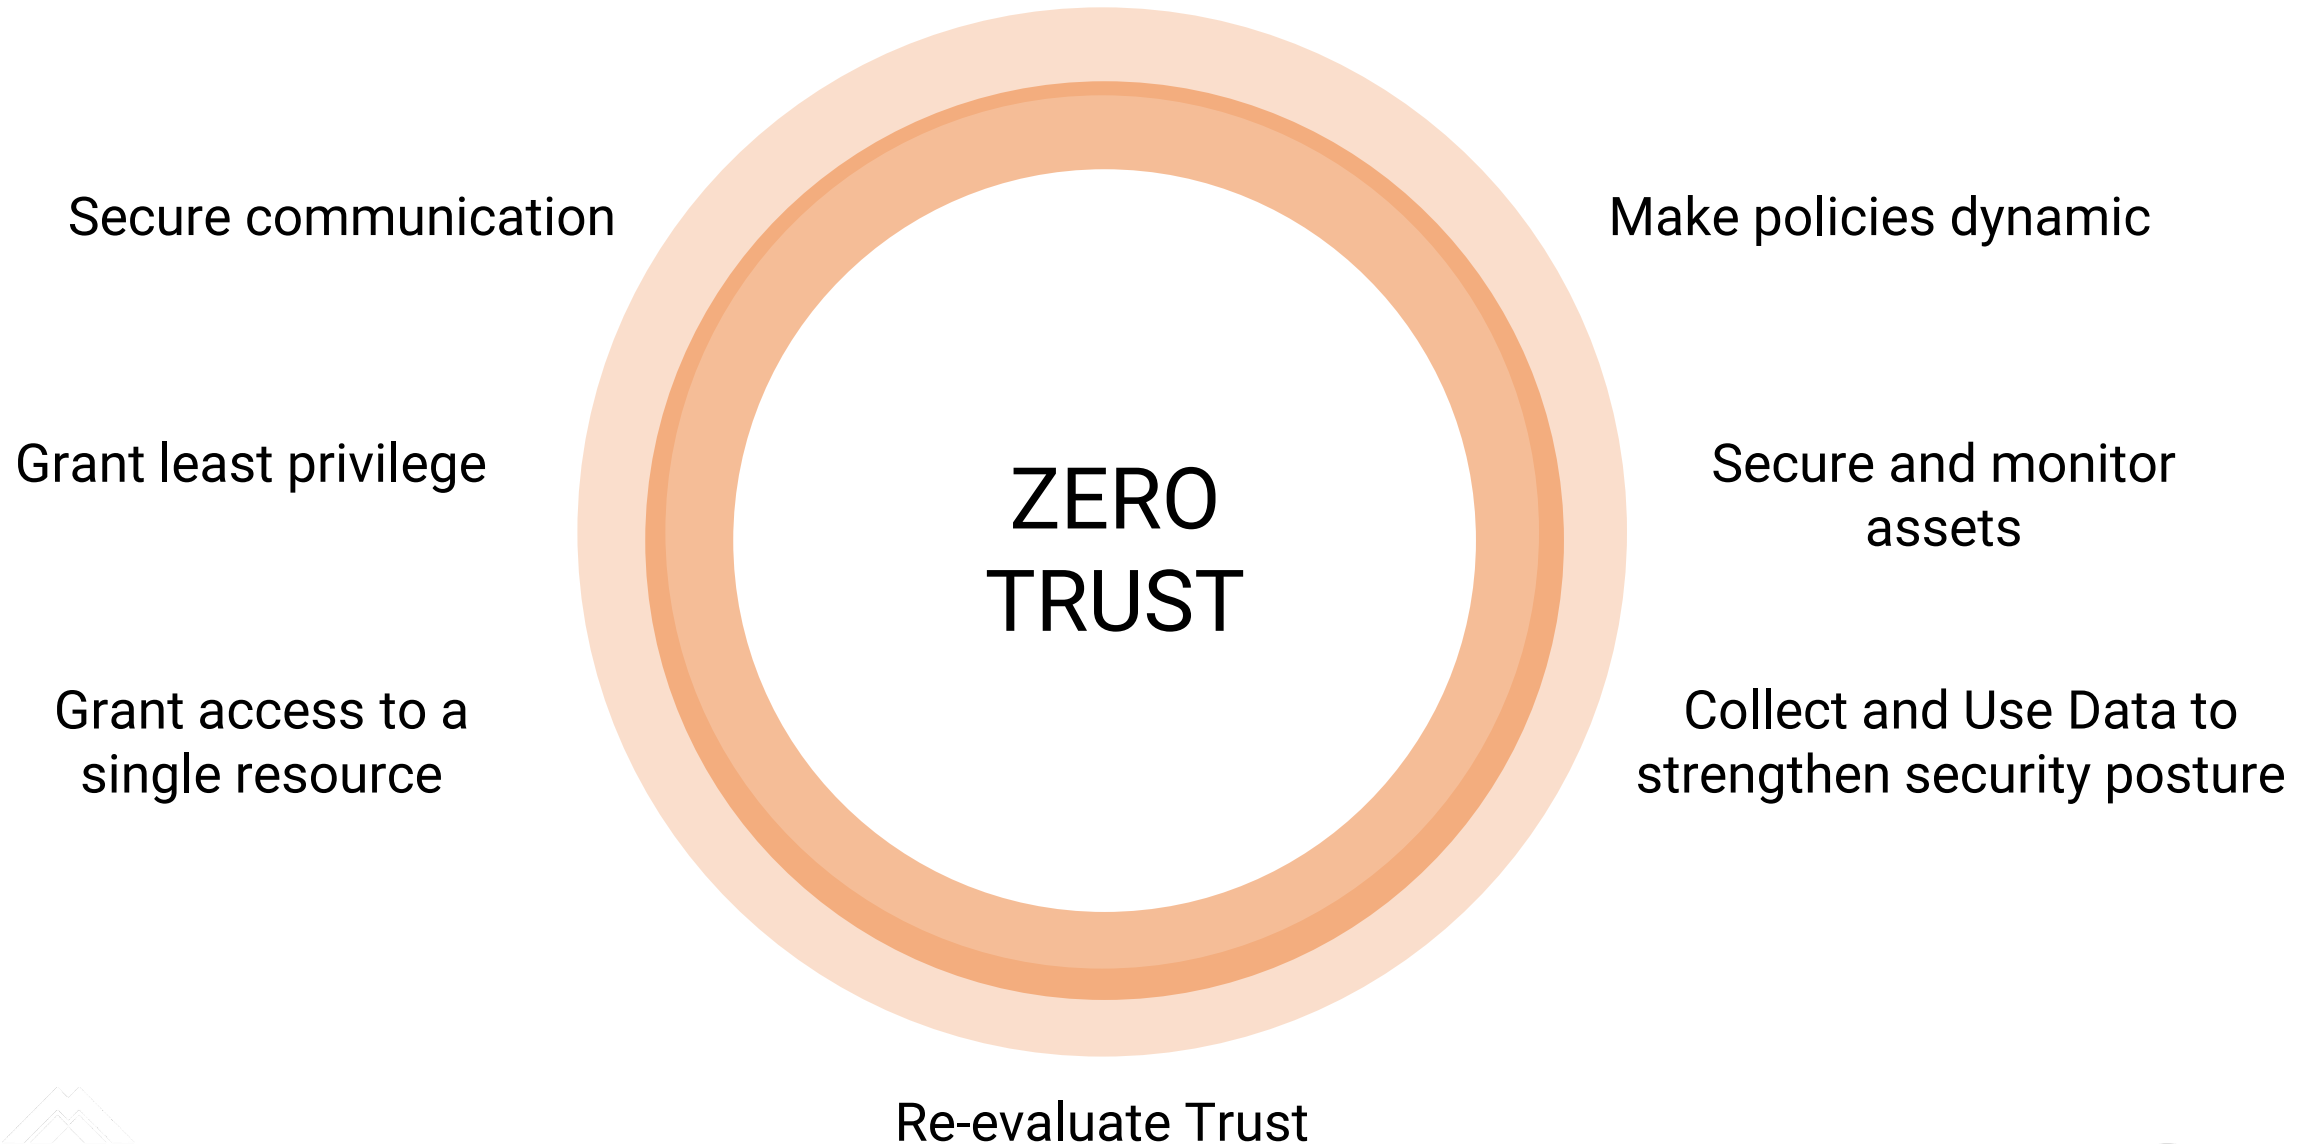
Secure communication

Make policies dynamic

Grant least privilege

ZERO TRUST

Secure and monitor assets

Grant access to a single resource

Collect and Use Data to strengthen security posture

Re-evaluate Trust